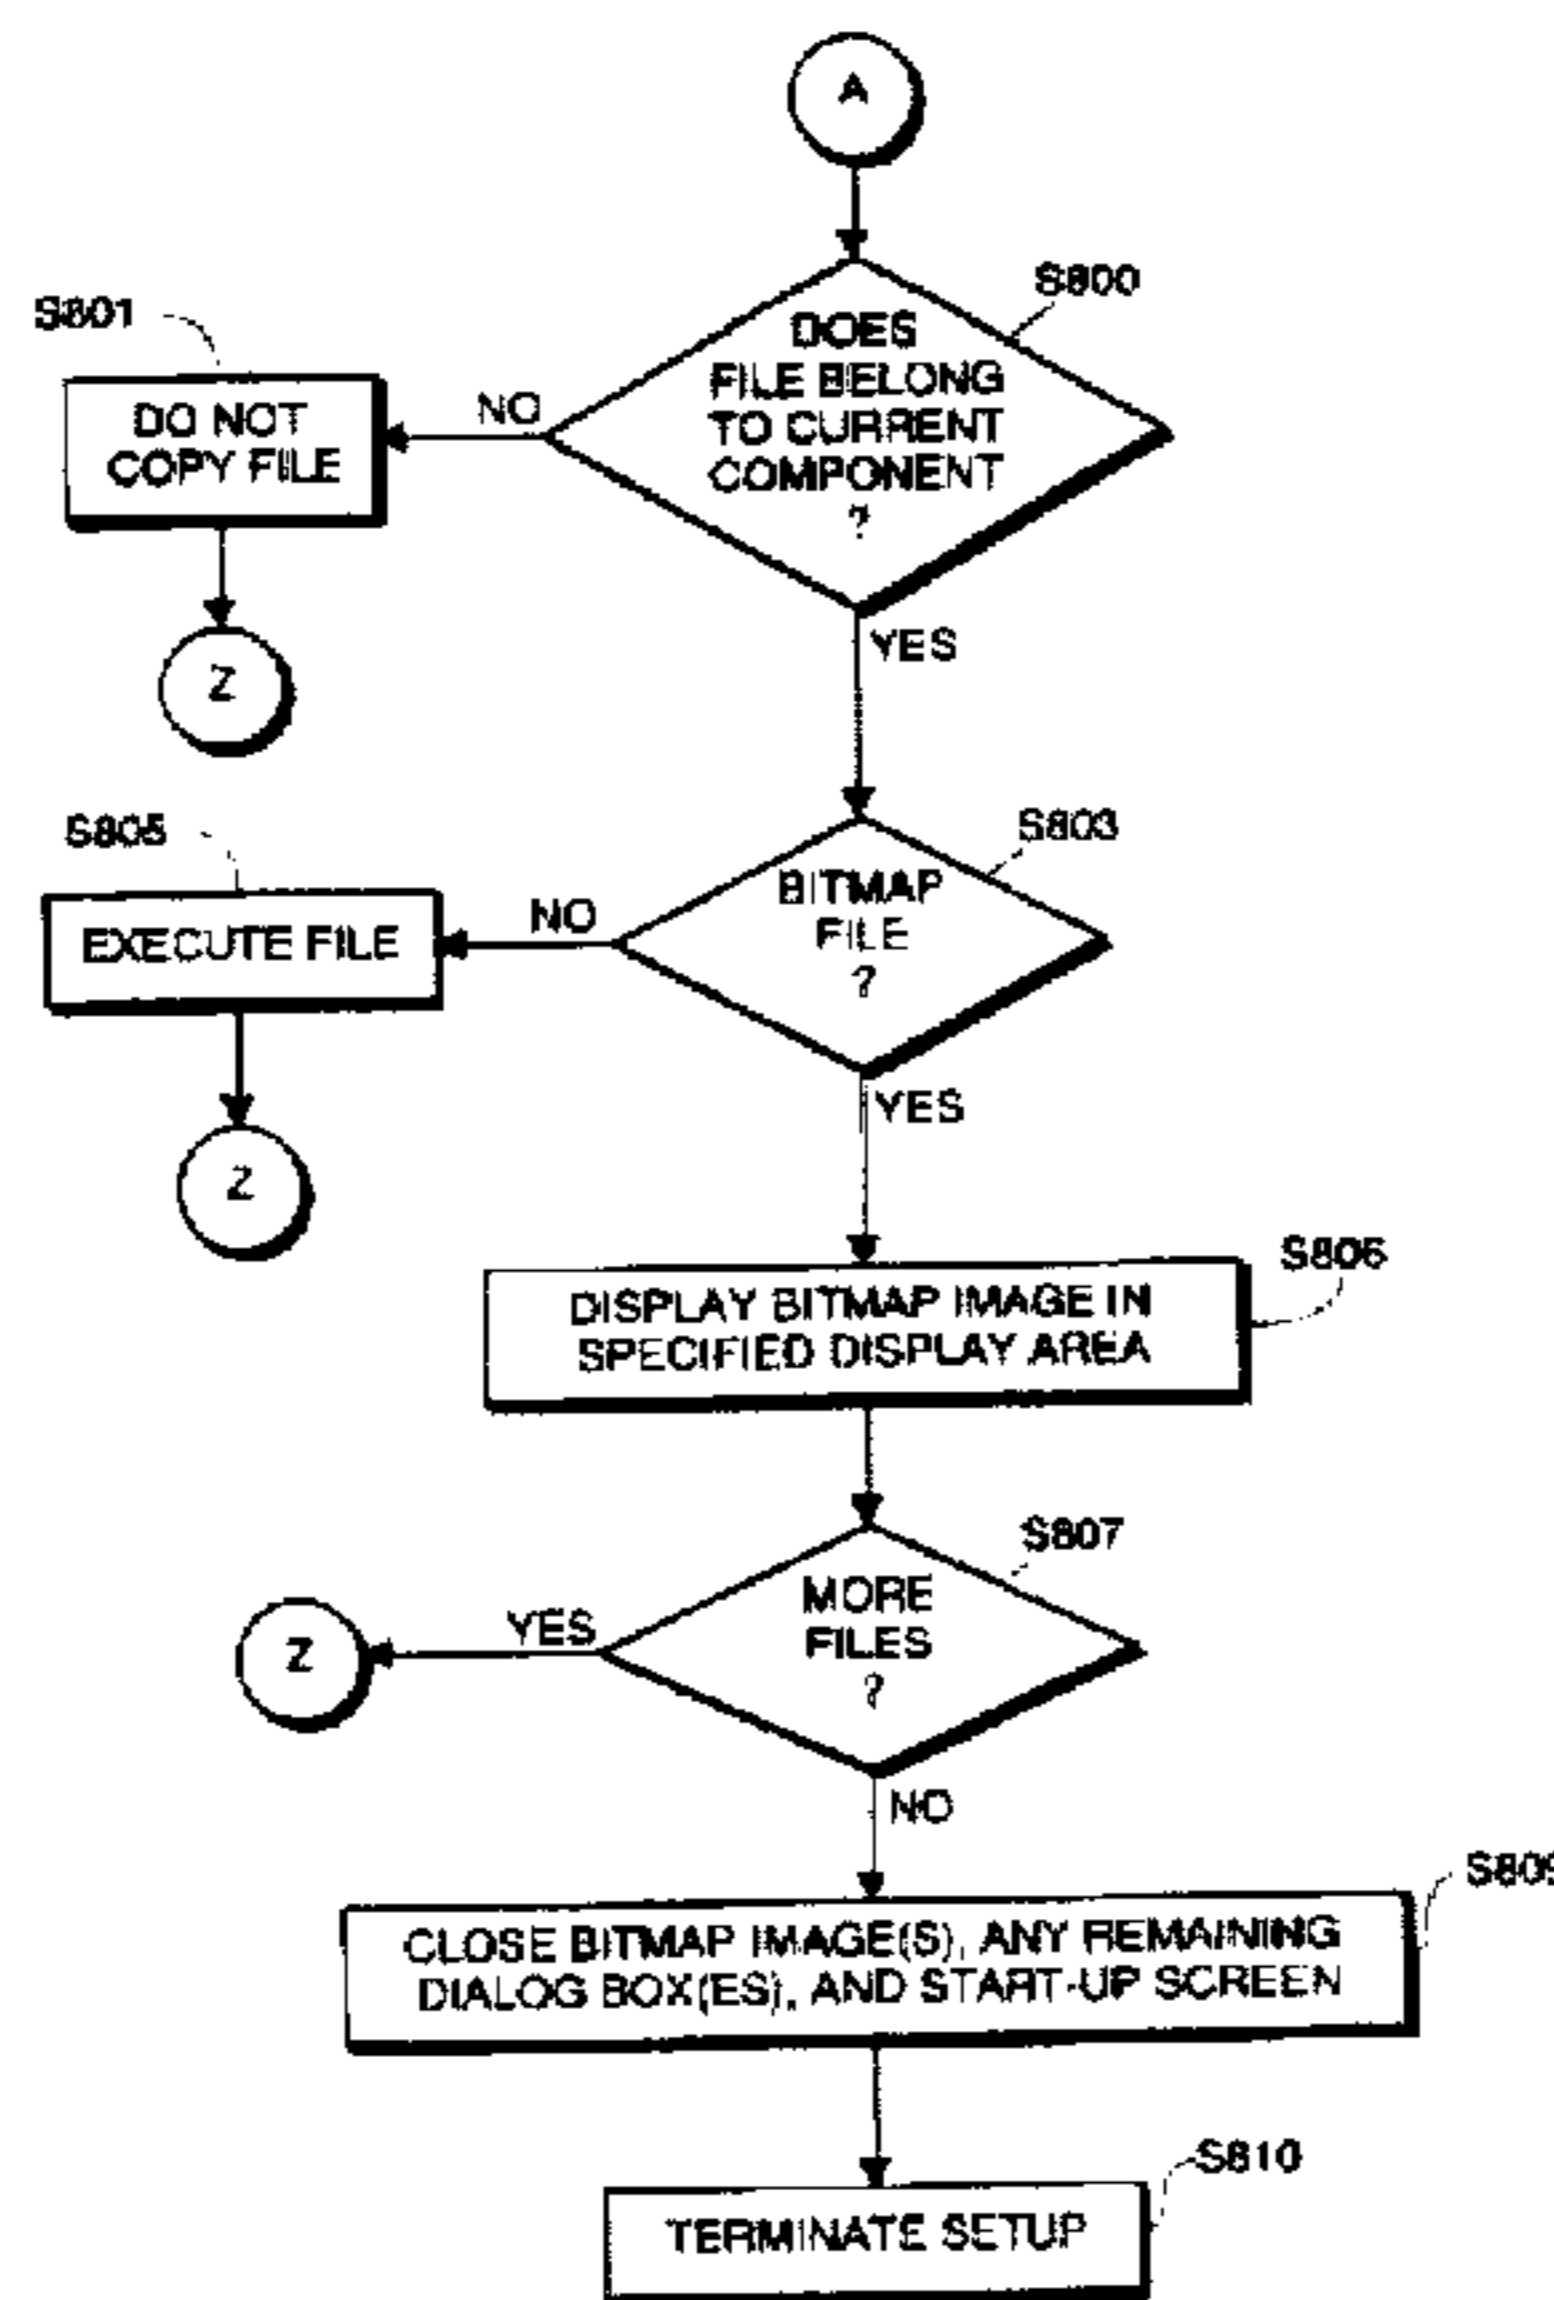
A

S800

DOES FILE BELONG TO CURRENT COMPONENT ?

NO

S801

DO NOT COPY FILE

Z

YES

S803

BITMAP FILE ?

NO

S805

EXECUTE FILE

Z

YES

DISPLAY BITMAP IMAGE IN SPECIFIED DISPLAY AREA

S806

S807

MORE FILES ?

YES

Z

NO

S80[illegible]

CLOSE BITMAP IMAGE(S), ANY REMAINING DIALOG BOX(ES), AND START-UP SCREEN

S810

TERMINATE SETUP